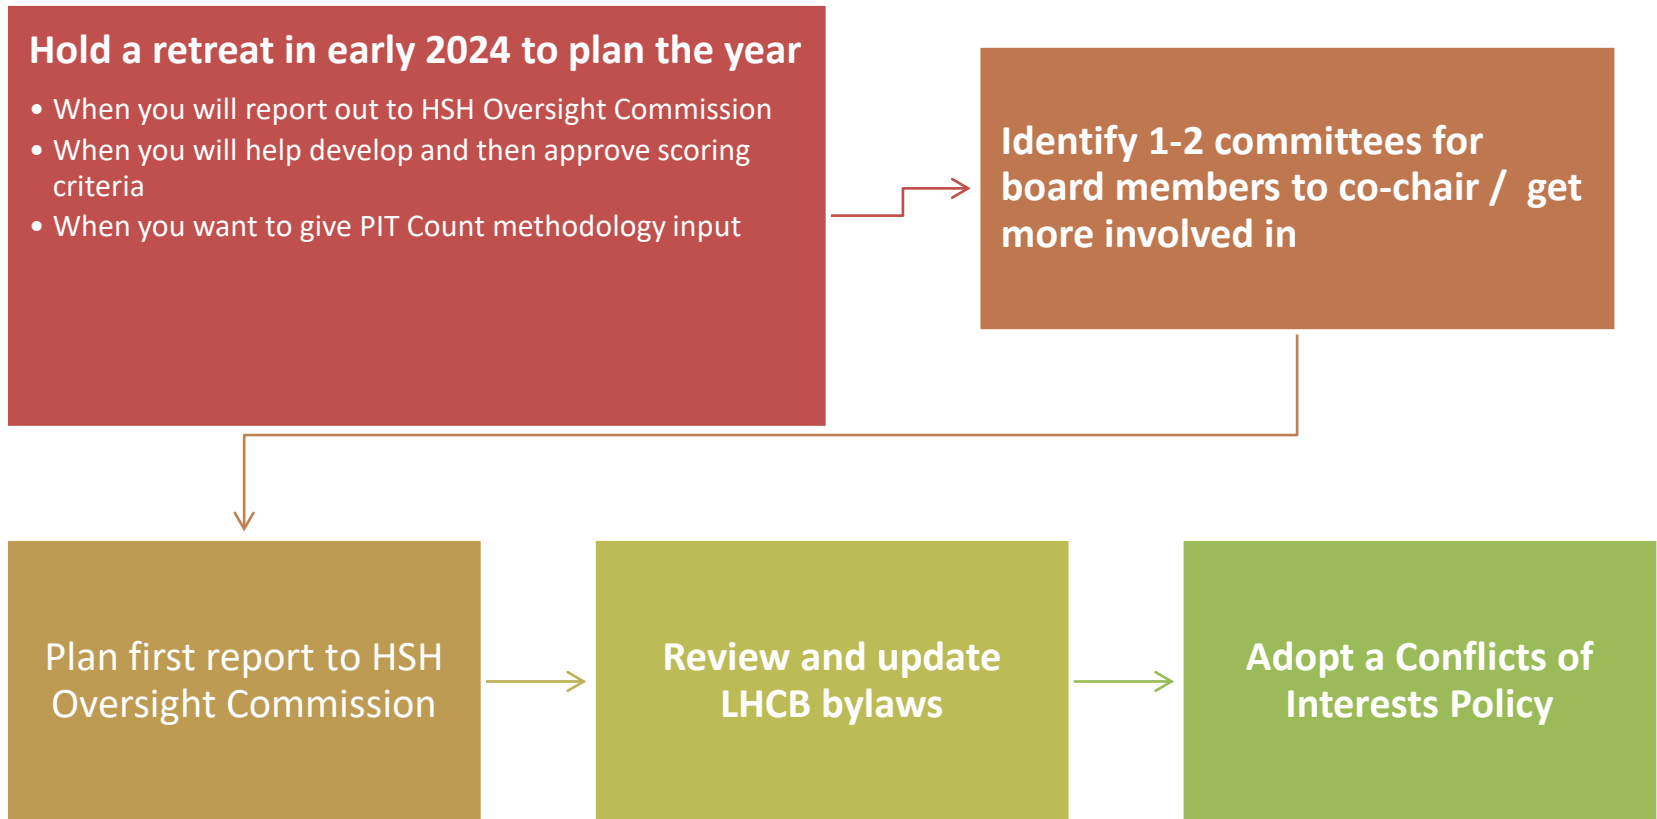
Hold a retreat in early 2024 to plan the year

- When you will report out to HSH Oversight Commission
- When you will help develop and then approve scoring criteria
- When you want to give PIT Count methodology input

Identify 1-2 committees for board members to co-chair / get more involved in

Plan first report to HSH Oversight Commission

Review and update LHCB bylaws

Adopt a Conflicts of Interests Policy